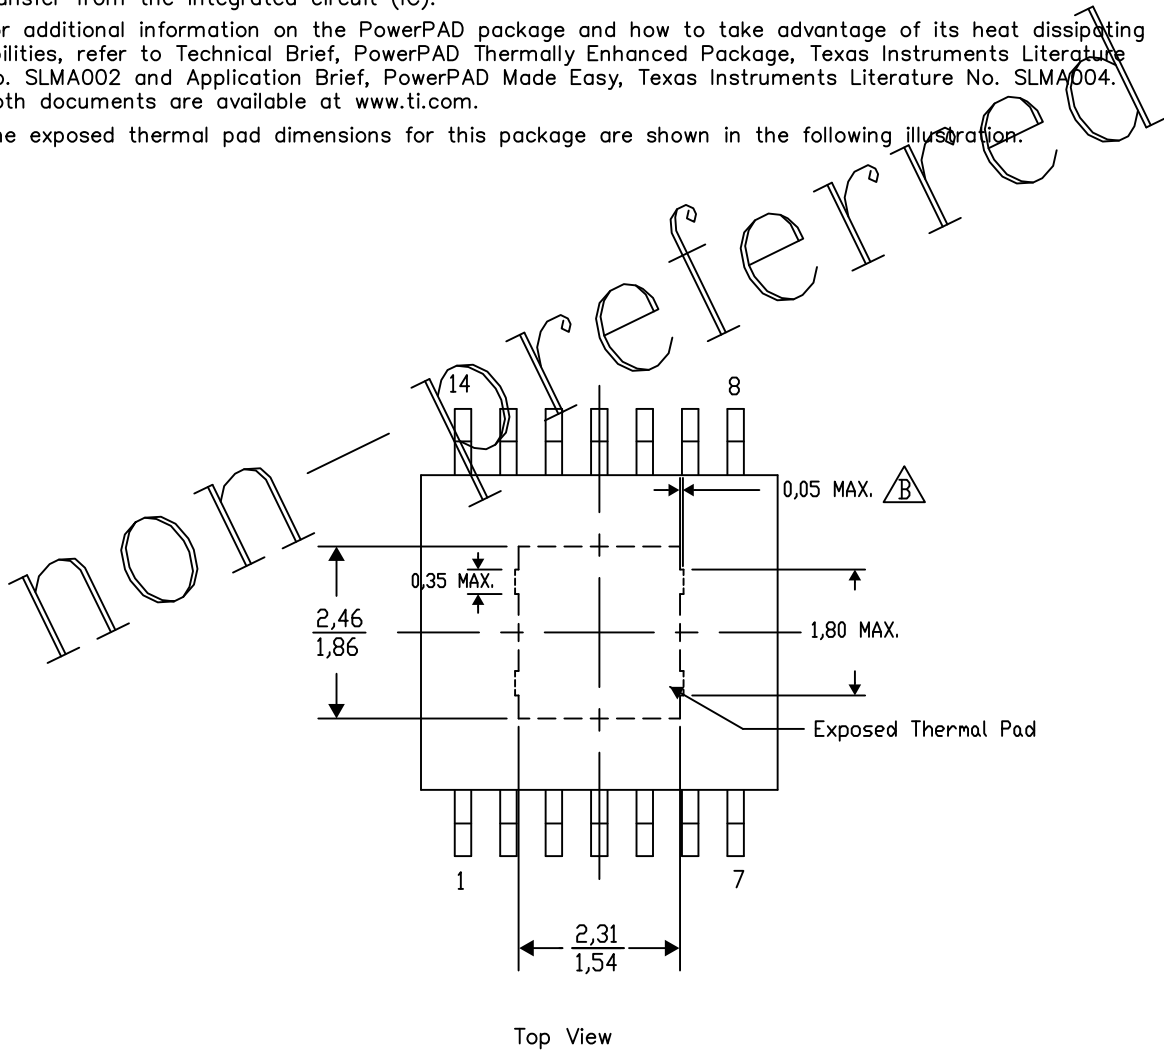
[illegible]nsfer from the integrated circuit (IC).

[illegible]r additional information on the PowerPAD package and how to take advantage of its heat dissipating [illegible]bilities, refer to Technical Brief, PowerPAD Thermally Enhanced Package, Texas Instruments Literature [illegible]o. SLMA002 and Application Brief, PowerPAD Made Easy, Texas Instruments Literature No. SLMA004. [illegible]oth documents are available at www.ti.com.

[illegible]e exposed thermal pad dimensions for this package are shown in the following illustration.

non—preferred

14

8

0,05 MAX. B

0,35 MAX.

$\frac{2,46}{1,86}$

1,80 MAX.

Exposed Thermal Pad

1

7

$\frac{2,31}{1,54}$

Top View